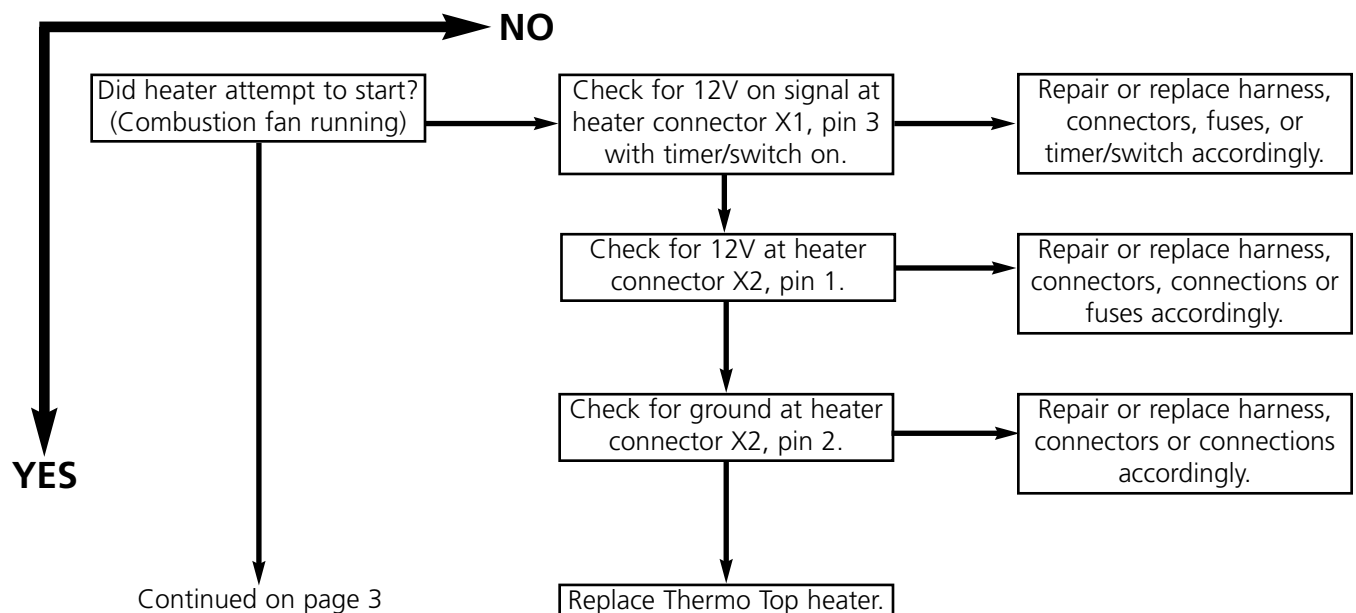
NO

Did heater attempt to start? (Combustion fan running)

Check for 12V on signal at heater connector X1, pin 3 with timer/switch on.

Repair or replace harness, connectors, fuses, or timer/switch accordingly.

Check for 12V at heater connector X2, pin 1.

Repair or replace harness, connectors, connections or fuses accordingly.

Check for ground at heater connector X2, pin 2.

Repair or replace harness, connectors or connections accordingly.

YES

Continued on page 3

Replace Thermo Top heater.